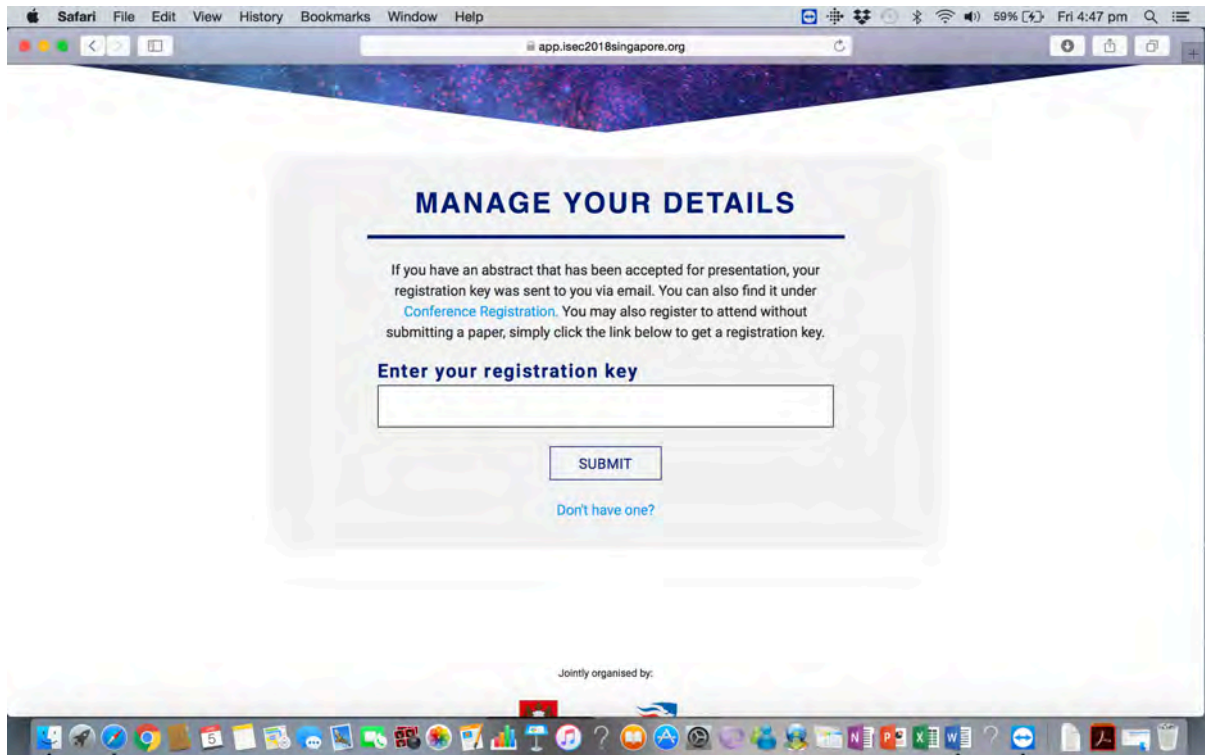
Safari File Edit View History Bookmarks Window Help

59% Fri 4:47 pm

app.isec2018singapore.org

MANAGE YOUR DETAILS

If you have an abstract that has been accepted for presentation, your registration key was sent to you via email. You can also find it under Conference Registration. You may also register to attend without submitting a paper, simply click the link below to get a registration key.

Enter your registration key

SUBMIT

Don't have one?

Jointly organised by: